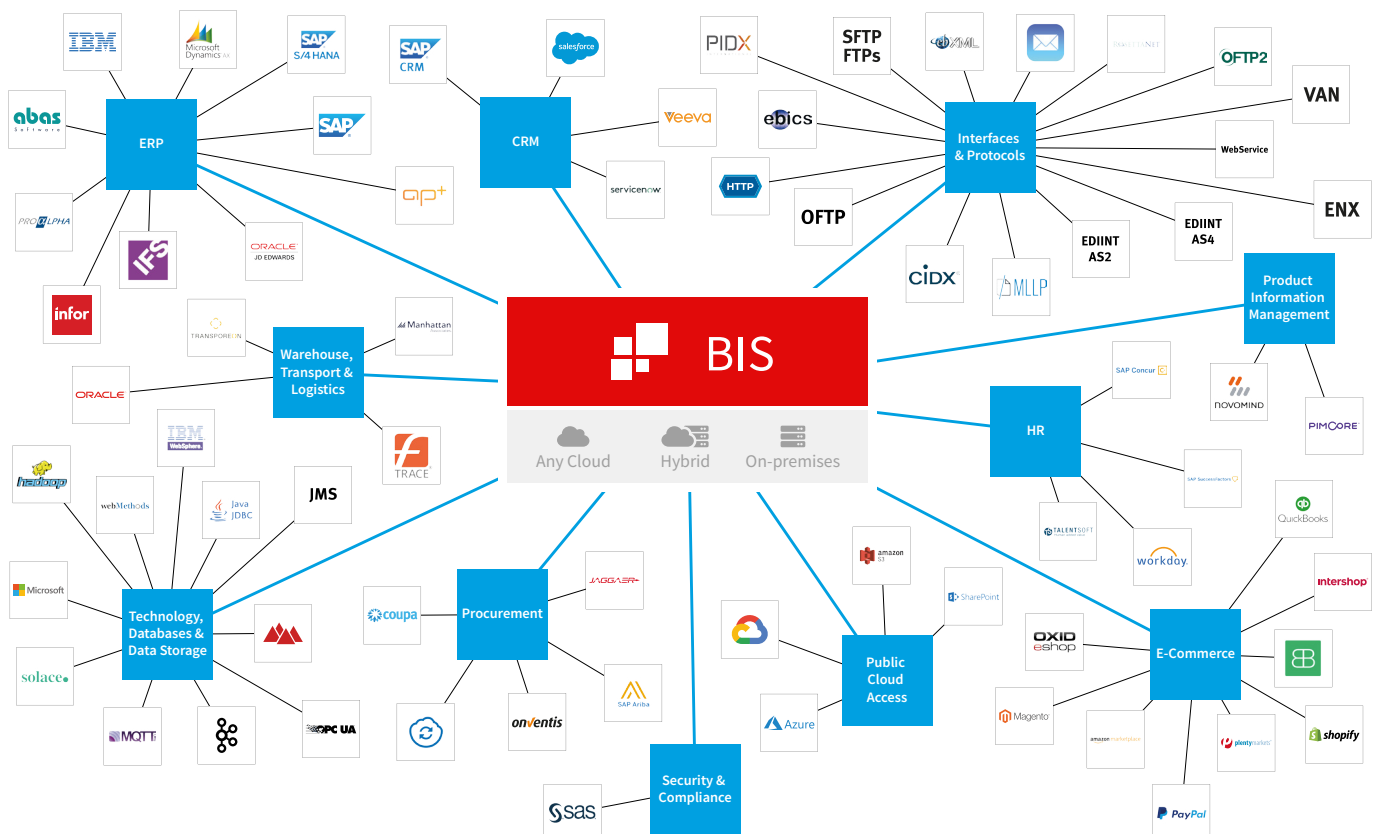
BIS

Any Cloud Hybrid On-premises

ERP

IBM

Microsoft Dynamics AX

SAP S/4 HANA

abas Software

SAP

ap+

PROALPHA

IFS

ORACLE JD EDWARDS

infor

CRM

SAP CRM

salesforce

veeva

servicenow

Interfaces & Protocols

PIDX

SFTP FTPs

ebXML

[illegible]

OFTP2

VAN

ebics

WebService

HTTP

OFTP

ENX

EDIINT AS4

EDIINT AS2

CIDX

MLLP

Product Information Management

NOVOMIND

PIMCORE

HR

SAP Concur

SAP SuccessFactors

TALENTSOFT

workday.

Warehouse, Transport & Logistics

TRANSPOREON

Manhattan

ORACLE

TRACE

Technology, Databases & Data Storage

hadoop

IBM WebSphere

webMethods

Java JDBC

JMS

Microsoft

solace

MQTT

OPC UA

Procurement

coupa

JAGGAER

onventis

SAP Ariba

Security & Compliance

sas

Public Cloud Access

amazon S3

SharePoint

Azure

E-Commerce

QuickBooks

intershop

OXID eshop

Magento

amazon marketplace

plentymarkets

shopify

PayPal